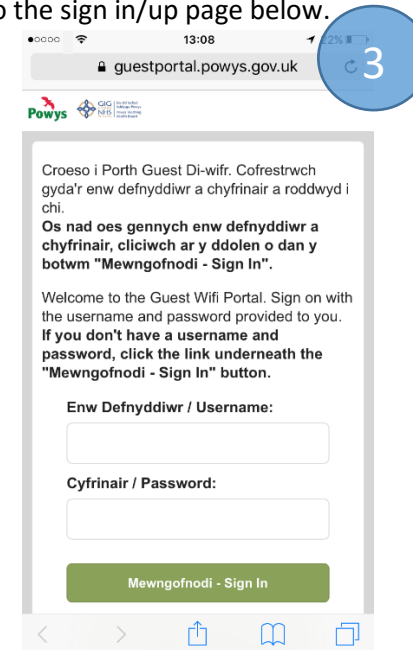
o the sign in/up page below.

13:08

22%

guestportal.powys.gov.uk

3

Powys

GIG NHS

Croeso i Porth Guest Di-wifr. Cofrestrwch gyda'r enw defnyddiwr a chyfrinair a roddwyd i chi.

**Os nad oes gennych enw defnyddiwr a chyfrinair, cliciwch ar y ddolen o dan y botwm "Mewngofnodi - Sign In".**

Welcome to the Guest Wifi Portal. Sign on with the username and password provided to you.

**If you don't have a username and password, click the link underneath the "Mewngofnodi - Sign In" button.**

Enw Defnyddiwr / Username:

Cyfrinair / Password:

Mewngofnodi - Sign In